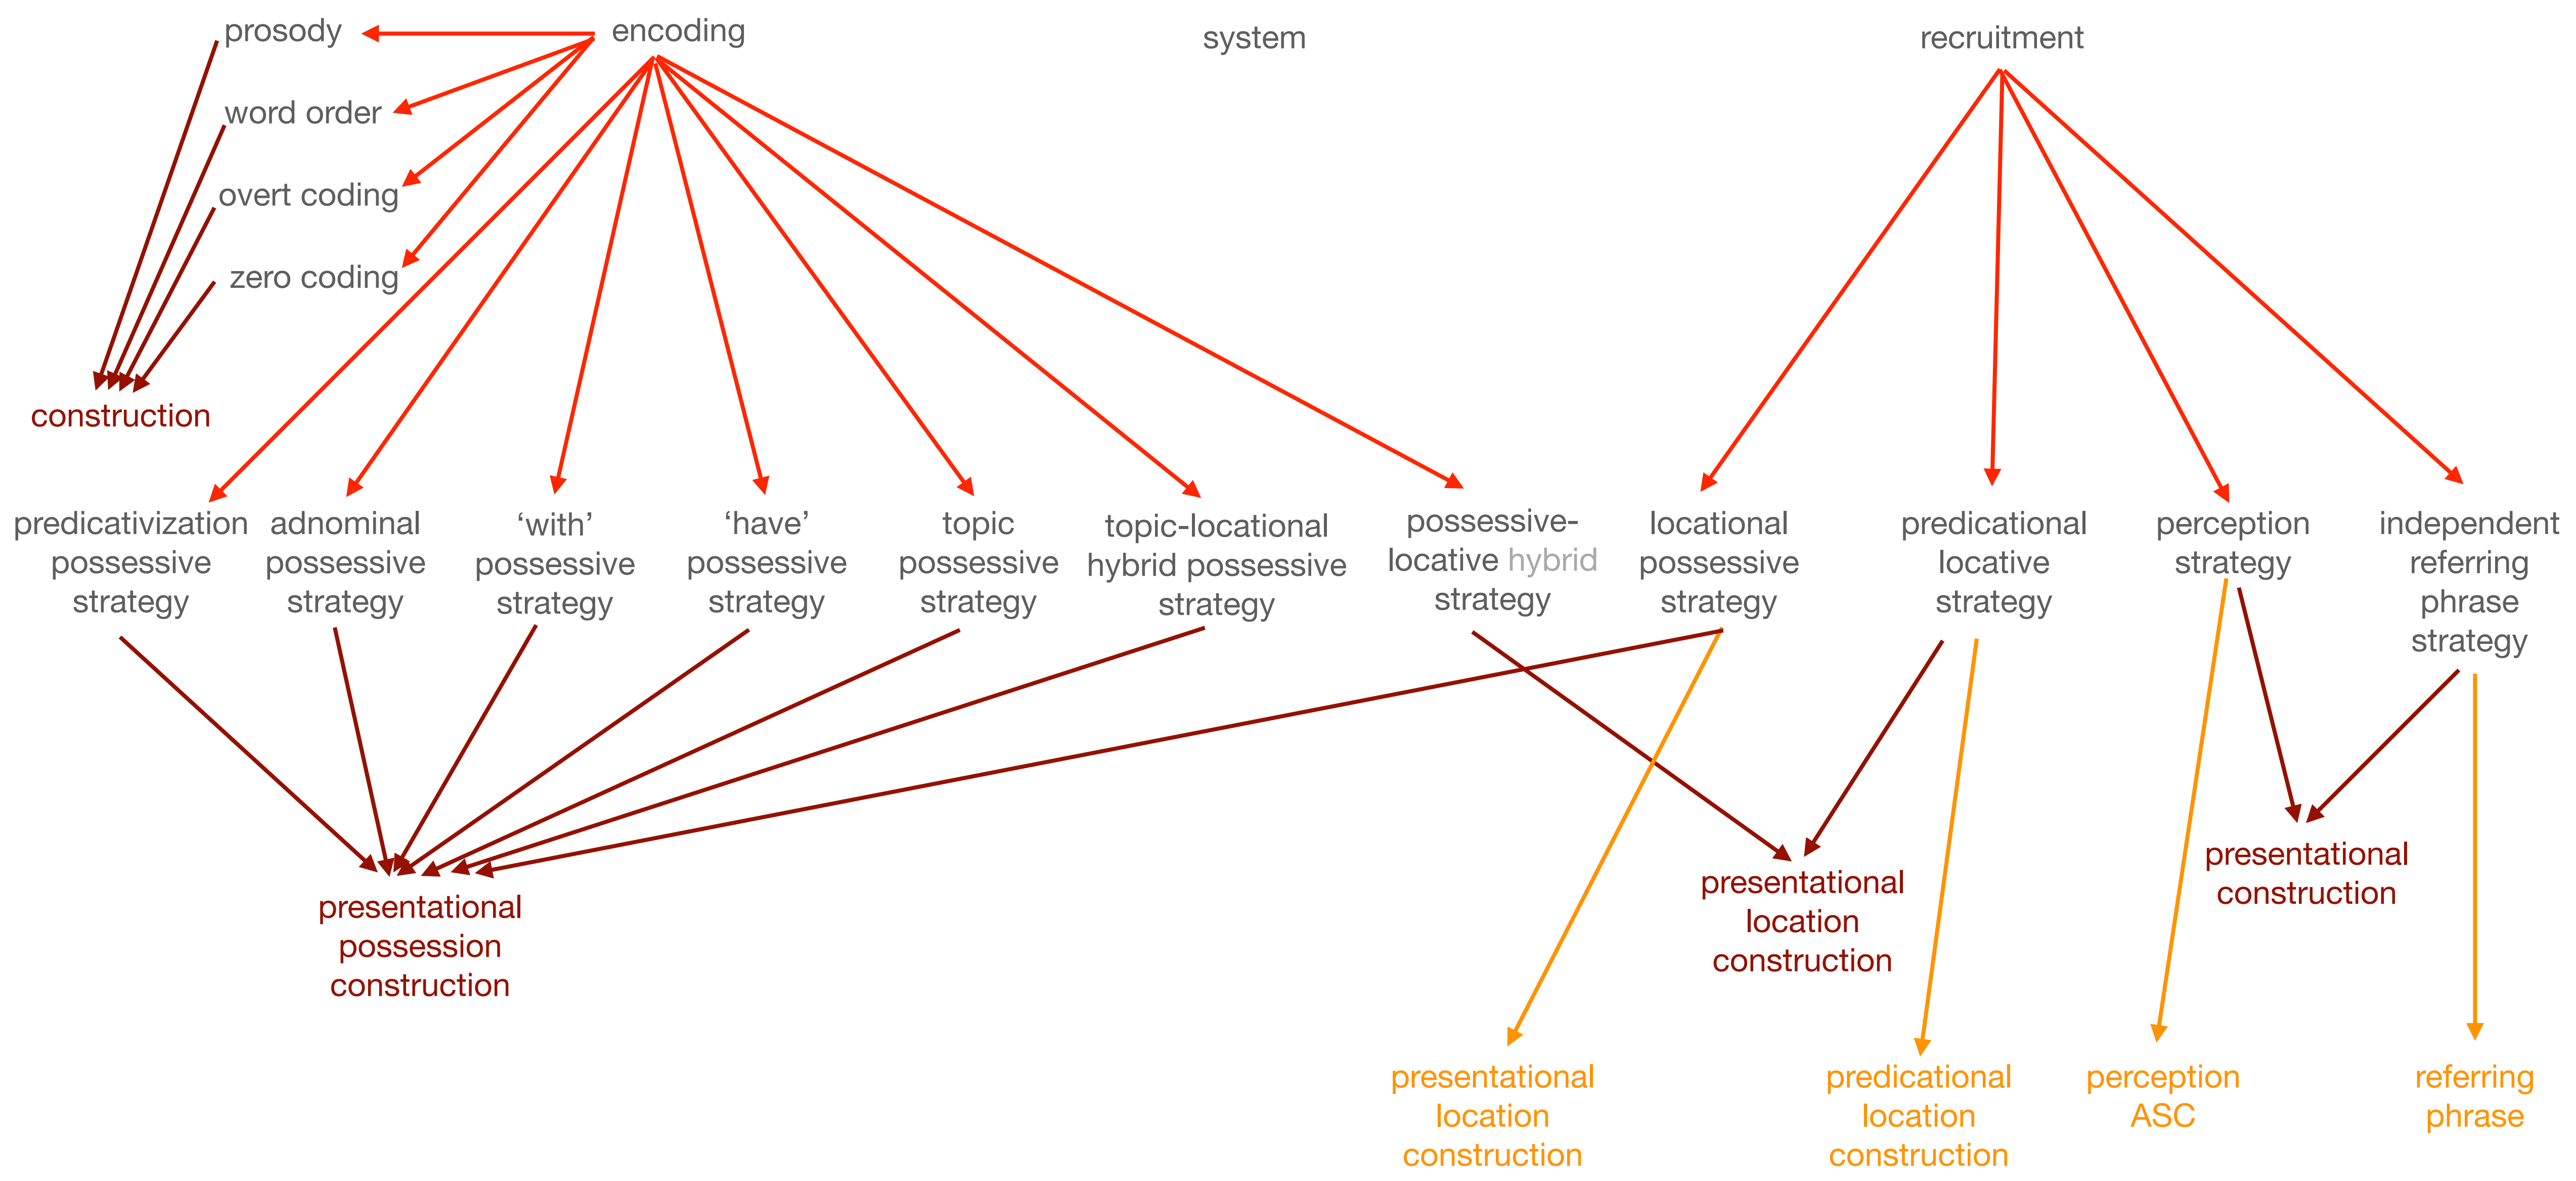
prosody

encoding

system

recruitment

word order

overt coding

zero coding

construction

predicativization possessive strategy

adnominal possessive strategy

'with' possessive strategy

'have' possessive strategy

topic possessive strategy

topic-locational hybrid possessive strategy

possessive-locative hybrid strategy

locational possessive strategy

predicational locative strategy

perception strategy

independent referring phrase strategy

presentational possession construction

presentational location construction

presentational construction

presentational location construction

predicational location construction

perception ASC

referring phrase